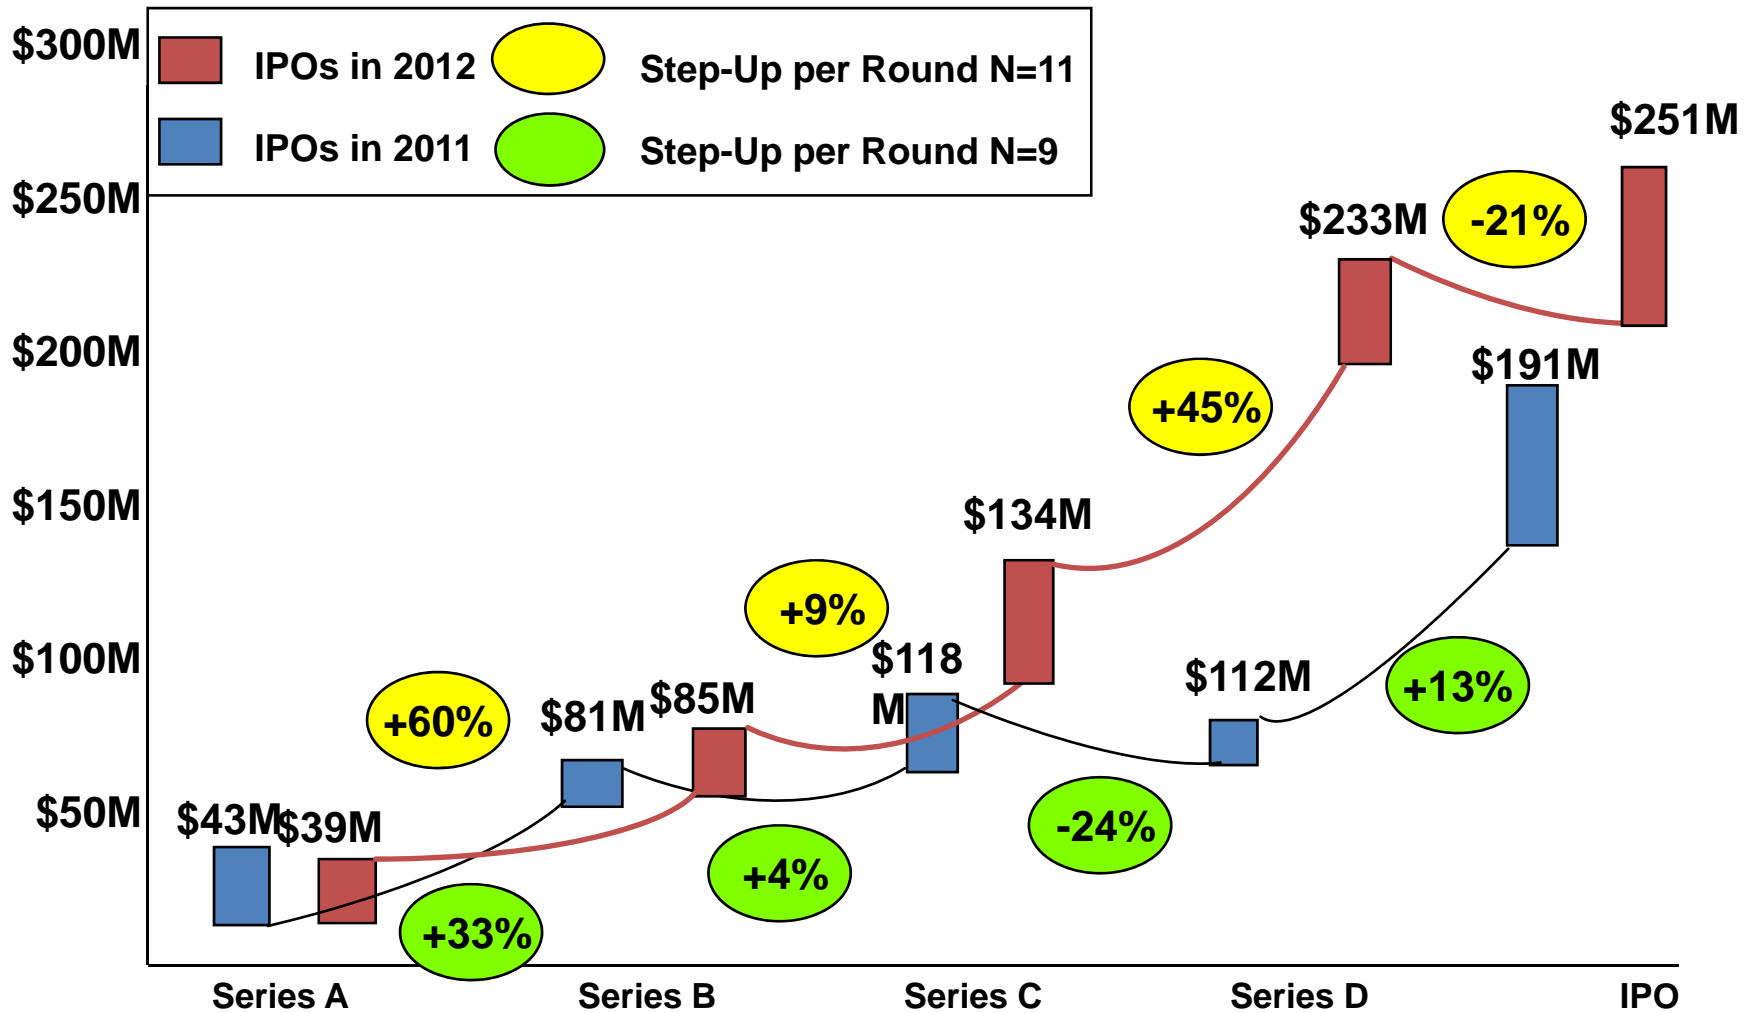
$300M
$250M
$200M
$150M
$100M
$50M

IPOs in 2012
IPOs in 2011
Step-Up per Round N=11
Step-Up per Round N=9

$251M
$233M
-21%
$191M
+45%
$134M
+9%
$118 M
$112M
+13%
+60%
$81M
$85M
-24%
$43M
$39M
+4%
+33%

Series A
Series B
Series C
Series D
IPO